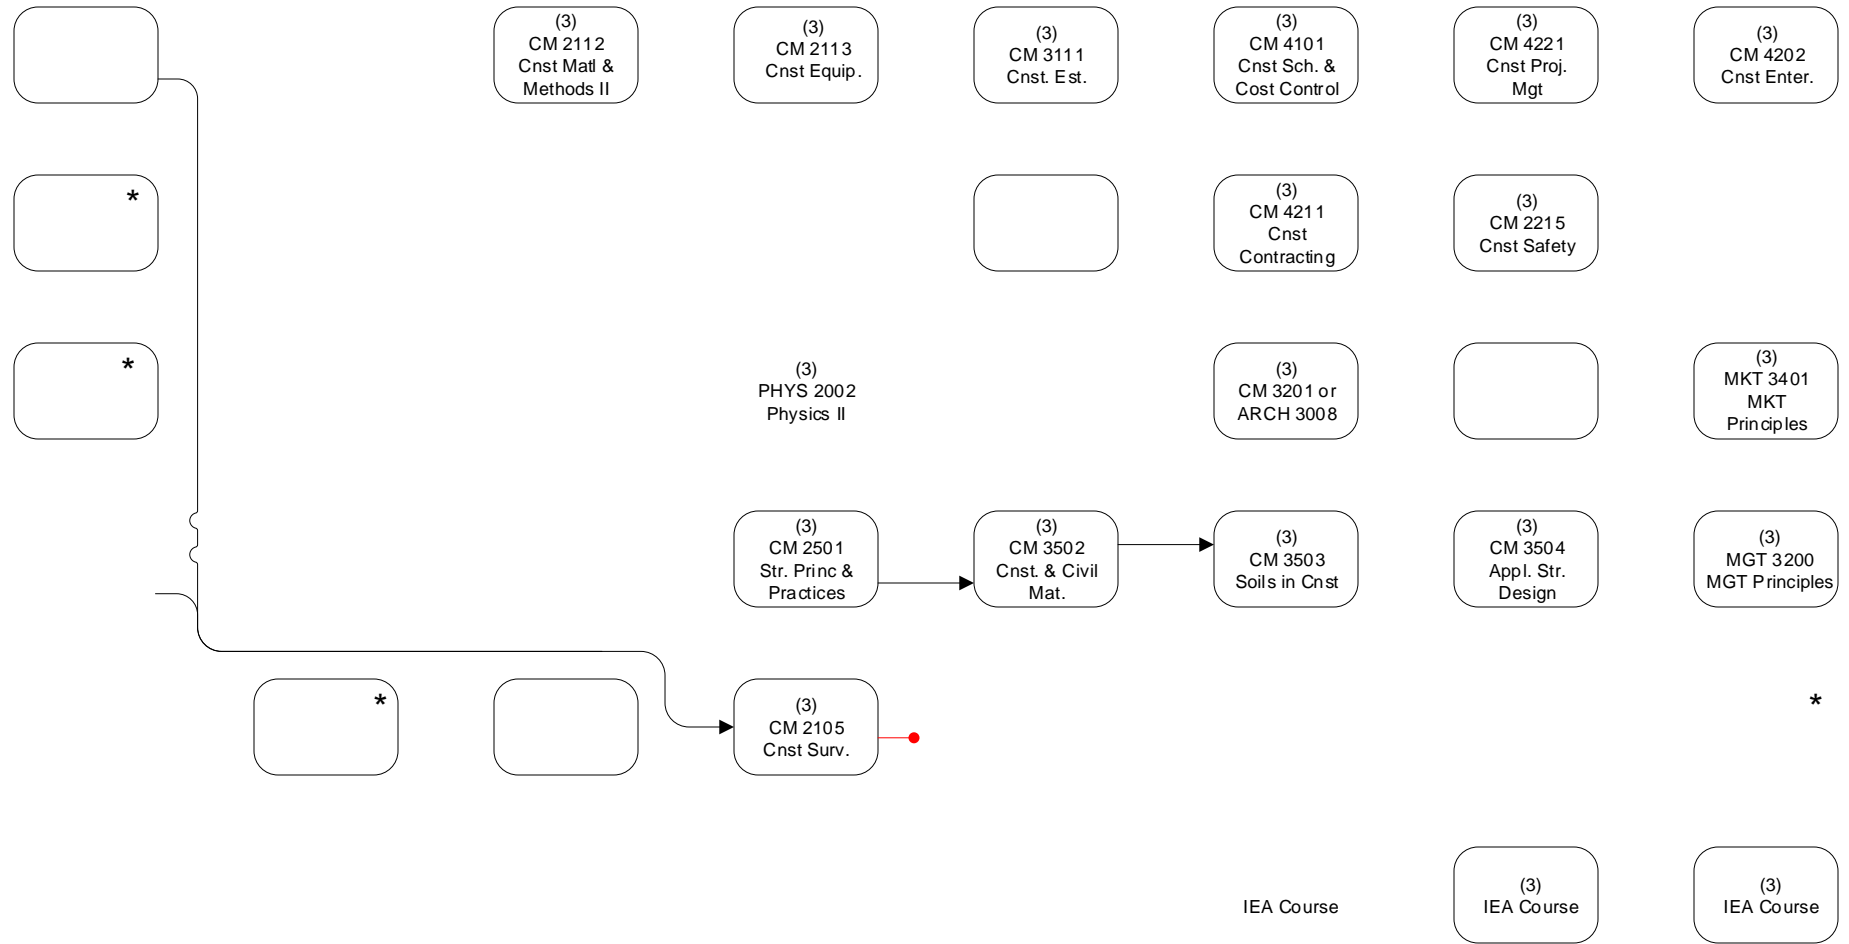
(3)
CM 2112
Cnst Matl &
Methods II

(3)
CM 2113
Cnst Equip.

(3)
CM 3111
Cnst. Est.

(3)
CM 4101
Cnst Sch. &
Cost Control

(3)
CM 4221
Cnst Proj.
Mgt

(3)
CM 4202
Cnst Enter.

*

(3)
CM 4211
Cnst
Contracting

(3)
CM 2215
Cnst Safety

*

(3)
PHYS 2002
Physics II

(3)
CM 3201 or
ARCH 3008

(3)
MKT 3401
MKT
Principles

(3)
CM 2501
Str. Princ &
Practices

(3)
CM 3502
Cnst. & Civil
Mat.

(3)
CM 3503
Soils in Cnst

(3)
CM 3504
Appl. Str.
Design

(3)
MGT 3200
MGT Principles

*

(3)
CM 2105
Cnst Surv.

*

IEA Course

(3)
IEA Course

(3)
IEA Course